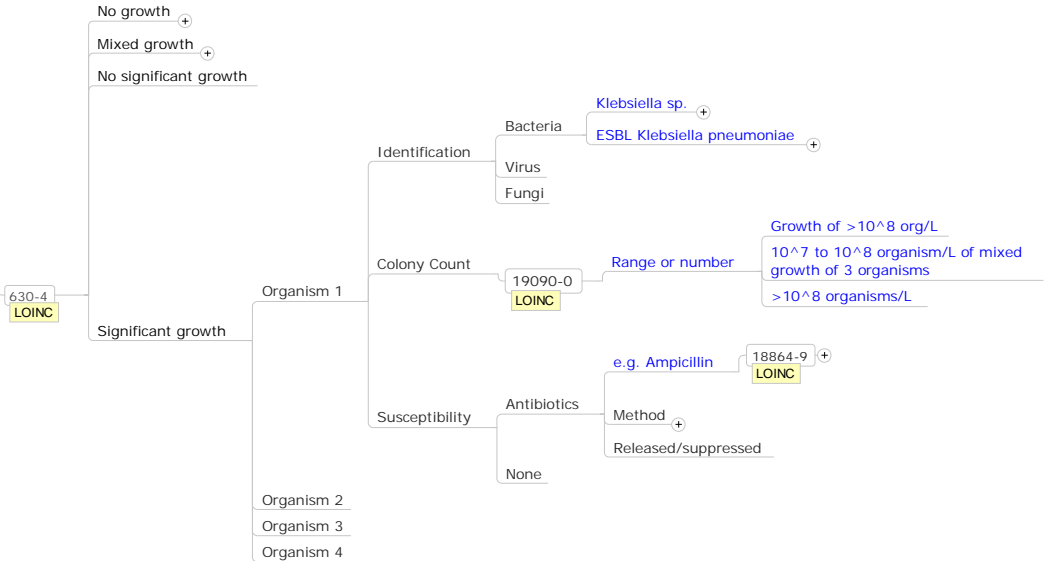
No growth
Mixed growth
No significant growth
630-4
LOINC
Significant growth
Organism 1
Identification
Bacteria
Klebsiella sp.
ESBL Klebsiella pneumoniae
Virus
Fungi
Colony Count
19090-0
LOINC
Range or number
Growth of >10^8 org/L
10^7 to 10^8 organism/L of mixed growth of 3 organisms
>10^8 organisms/L
Susceptibility
Antibiotics
e.g. Ampicillin
18864-9
LOINC
Method
Released/suppressed
None
Organism 2
Organism 3
Organism 4